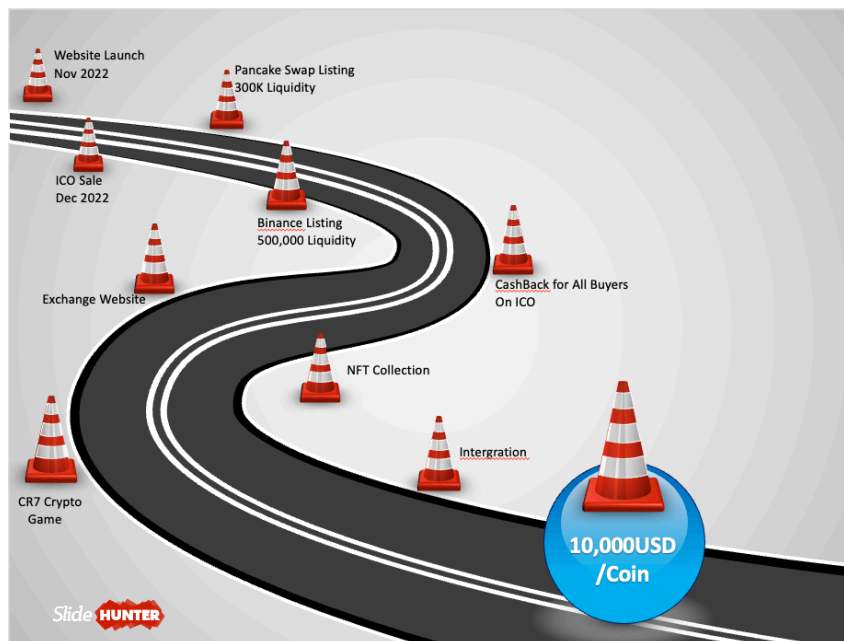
Website Launch
Nov 2022

Pancake Swap Listing
300K Liquidity

ICO Sale
Dec 2022

Binance Listing
500,000 Liquidity

CashBack for All Buyers
On ICO

Exchange Website

NFT Collection

Intergration

CR7 Crypto
Game

10,000USD
/Coin

Slide HUNTER